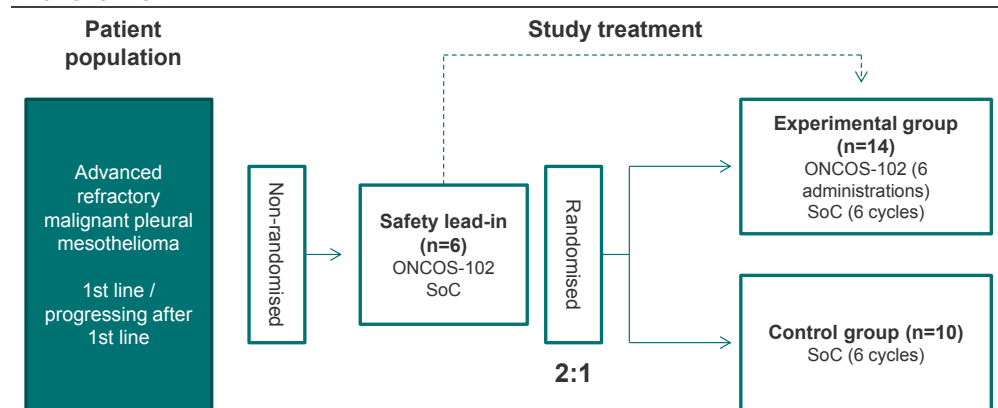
Patient population

Study treatment

Advanced refractory malignant pleural mesothelioma

1st line / progressing after 1st line

Non-randomised

Safety lead-in (n=6)
ONCOS-102
SoC

Randomised

2:1

Experimental group (n=14)
ONCOS-102 (6 administrations)
SoC (6 cycles)

Control group (n=10)
SoC (6 cycles)